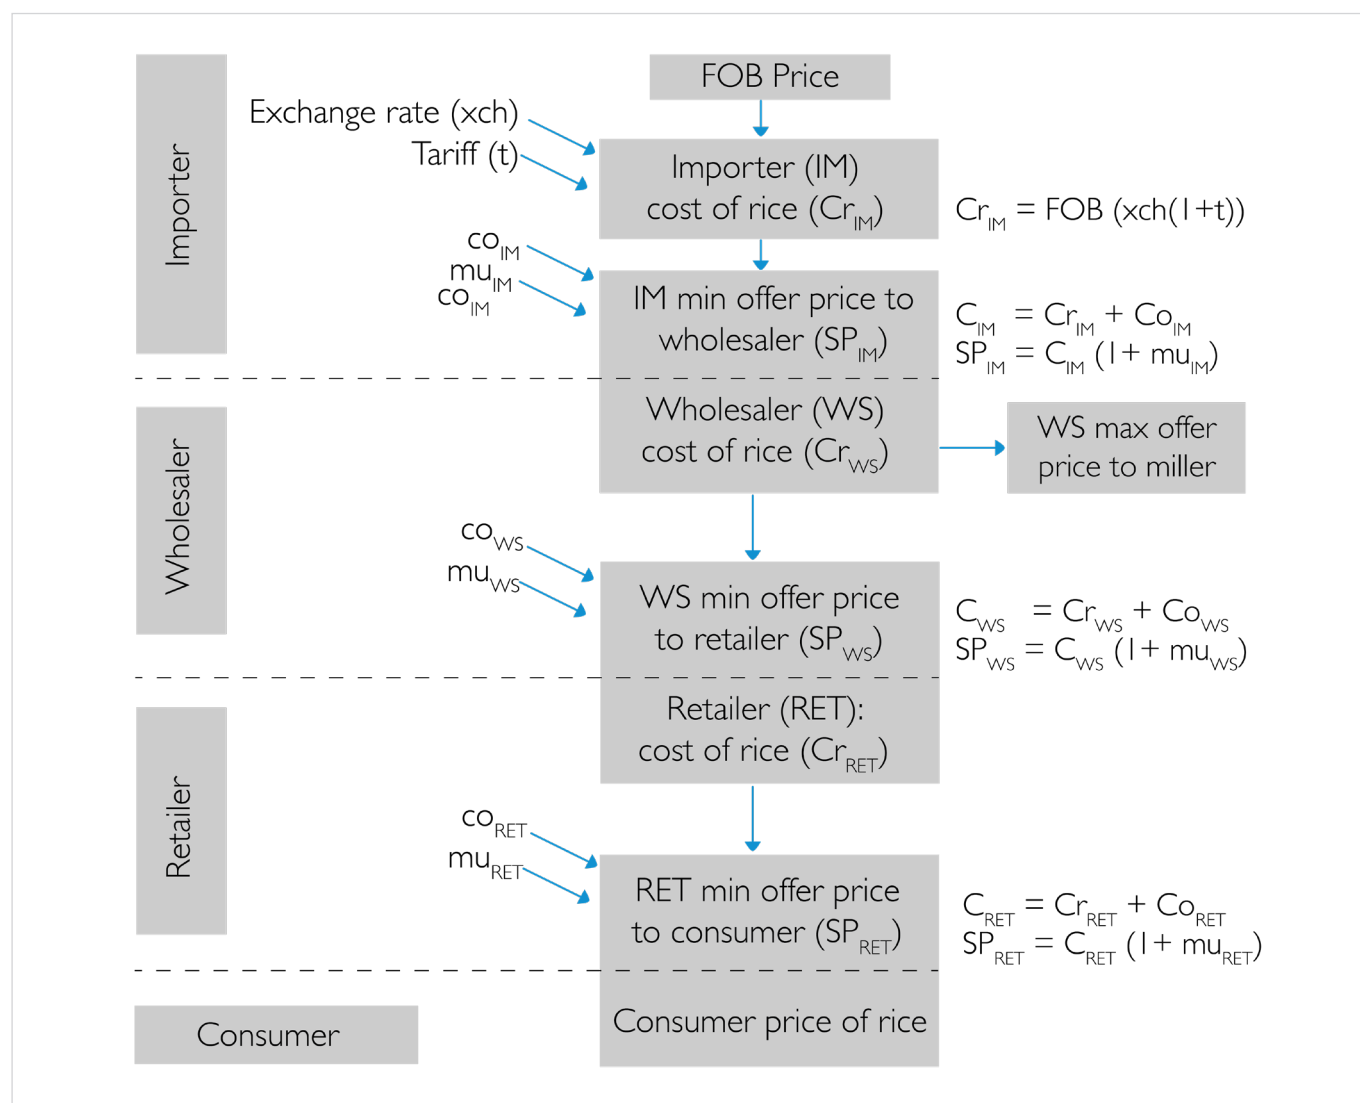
Importer

FOB Price

Exchange rate (xch)
Tariff (t)

Importer (IM) cost of rice ($Cr_{IM}$)

$Cr_{IM}$ = FOB (xch(1+t))

$co_{IM}$
$mu_{IM}$
$co_{IM}$

IM min offer price to wholesaler ($SP_{IM}$)

$C_{IM} = Cr_{IM} + Co_{IM}$
$SP_{IM} = C_{IM}(1+ mu_{IM})$

Wholesaler

Wholesaler (WS) cost of rice ($Cr_{WS}$)

WS max offer price to miller

$co_{WS}$
$mu_{WS}$

WS min offer price to retailer ($SP_{WS}$)

$C_{WS} = Cr_{WS} + Co_{WS}$
$SP_{WS} = C_{WS}(1+ mu_{WS})$

Retailer

Retailer (RET): cost of rice ($Cr_{RET}$)

$co_{RET}$
$mu_{RET}$

RET min offer price to consumer ($SP_{RET}$)

$C_{RET} = Cr_{RET} + Co_{RET}$
$SP_{RET} = C_{RET}(1+ mu_{RET})$

Consumer

Consumer price of rice